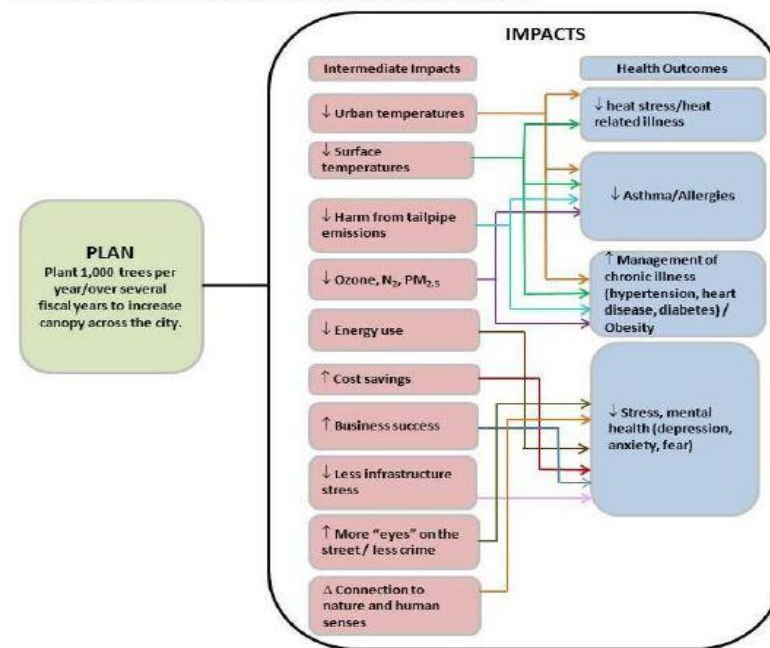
PLAN
Plant 1,000 trees per year/over several fiscal years to increase canopy across the city.

IMPACTS

Intermediate Impacts

↓ Urban temperatures

↓ Surface temperatures

↓ Harm from tailpipe emissions

↓ Ozone, $N_2$, $PM_{2.5}$

↓ Energy use

↑ Cost savings

↑ Business success

↓ Less infrastructure stress

↑ More "eyes" on the street / less crime

Δ Connection to nature and human senses

Health Outcomes

↓ heat stress/heat related illness

↓ Asthma/Allergies

↑ Management of chronic illness (hypertension, heart disease, diabetes) / Obesity

↓ Stress, mental health (depression, anxiety, fear)